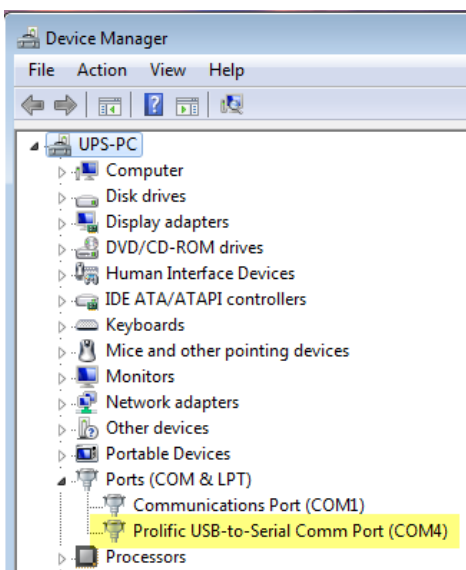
Device Manager

File Action View Help

UPS-PC
Computer
Disk drives
Display adapters
DVD/CD-ROM drives
Human Interface Devices
IDE ATA/ATAPI controllers
Keyboards
Mice and other pointing devices
Monitors
Network adapters
Other devices
Portable Devices
Ports (COM & LPT)
Communications Port (COM1)
Prolific USB-to-Serial Comm Port (COM4)
Processors